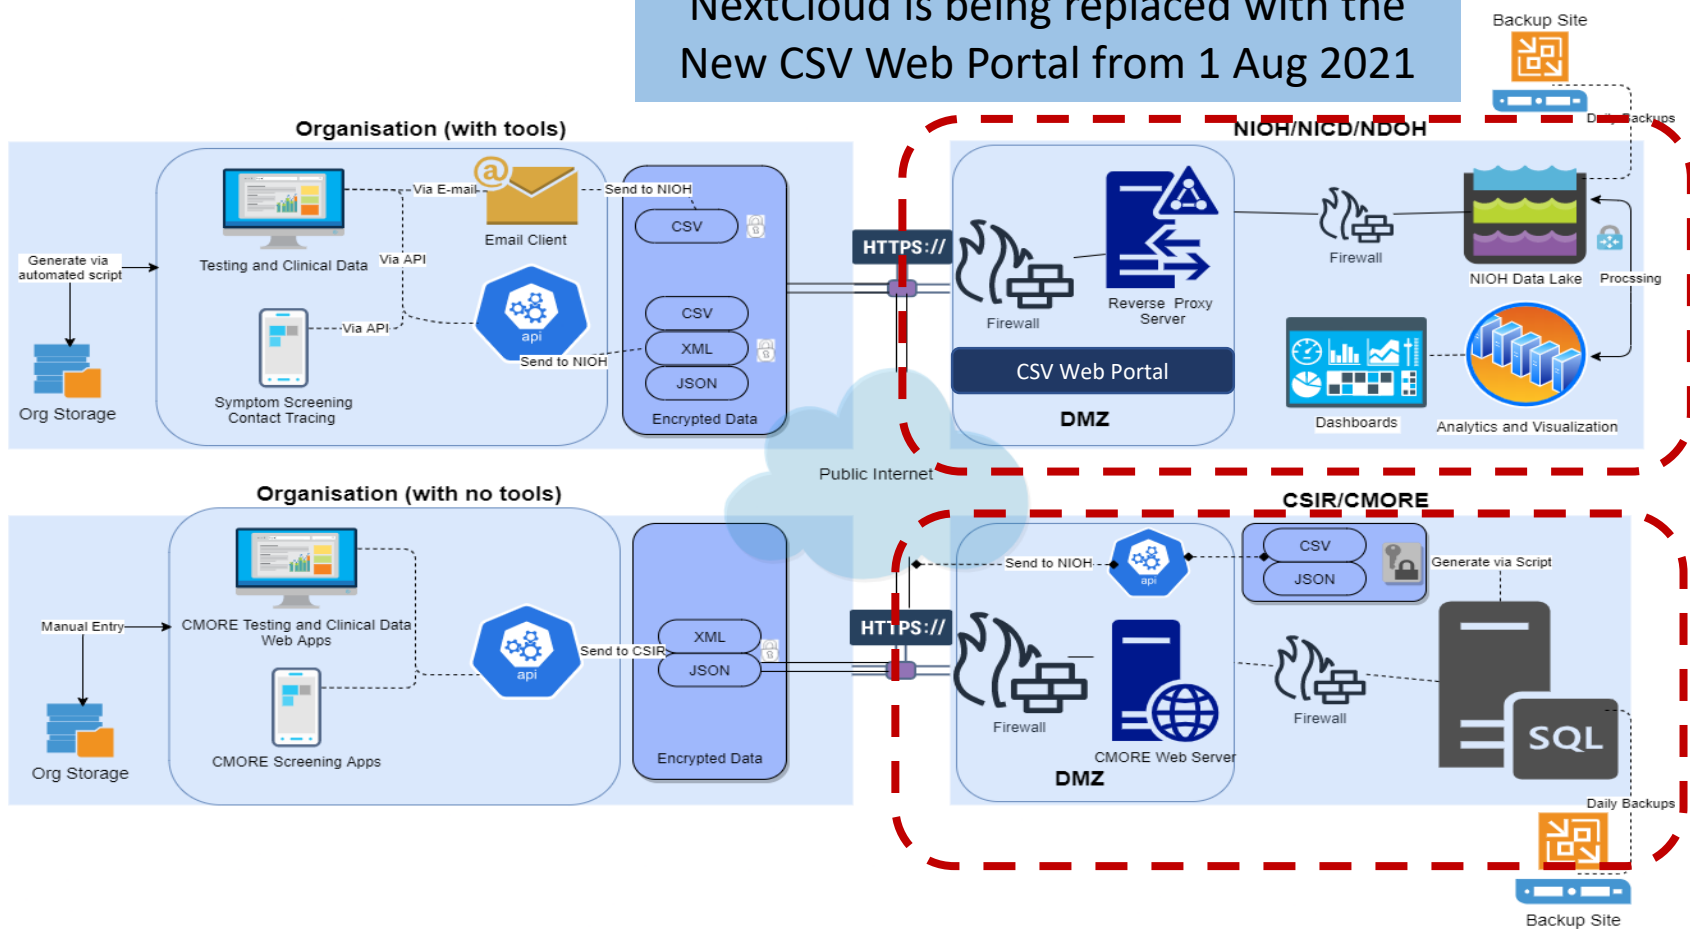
NextCloud is being replaced with the New CSV Web Portal from 1 Aug 2021

Backup Site

Daily Backups

Organisation (with tools)

NIOH/NICD/NDOH

Generate via automated script

Org Storage

Testing and Clinical Data

Via E-mail

Email Client

Send to NIOH

CSV

Via API

Via API

api

Send to NIOH

CSV

XML

JSON

Encrypted Data

Symptom Screening Contact Tracing

HTTPS://

Firewall

Reverse Proxy Server

CSV Web Portal

DMZ

Firewall

NIOH Data Lake

Procssing

Dashboards

Analytics and Visualization

Public Internet

Organisation (with no tools)

CSIR/CMORE

Manual Entry

CMORE Testing and Clinical Data Web Apps

api

Send to CSIR

XML

JSON

Encrypted Data

CMORE Screening Apps

Org Storage

HTTPS://

Send to NIOH

api

CSV

JSON

Generate via Script

Firewall

CMORE Web Server

DMZ

Firewall

SQL

Daily Backups

Backup Site